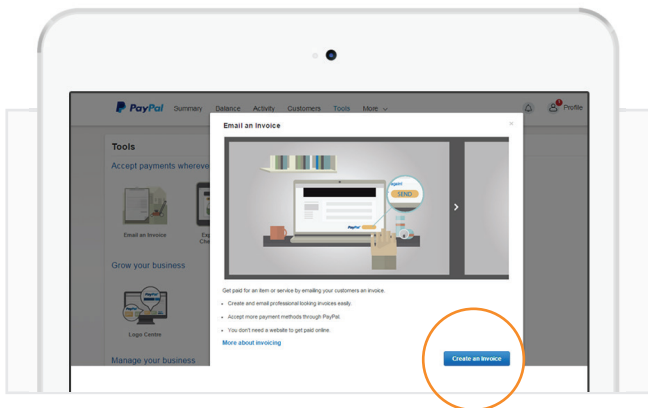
PayPal Summary Balance Activity Customers Tools More

Profile

Tools

Accept payments wherever

Email an Invoice

Ex Ch

Grow your business

Logo Centre

Manage your business

Email an Invoice

×

SEND

PayPal

Get paid for an item or service by emailing your customers an invoice.

• Create and email professional looking invoices easily.

• Accept more payment methods through PayPal.

• You don't need a website to get paid online.

More about invoicing

Create an invoice